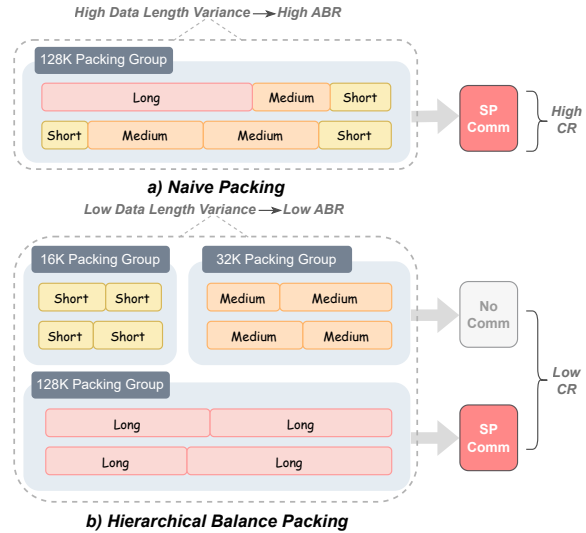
High Data Length Variance → High ABR

128K Packing Group

Long

Medium

Short

Short

Medium

Medium

Short

SP Comm

High CR

a) Naive Packing

Low Data Length Variance → Low ABR

16K Packing Group

Short

Short

Short

Short

32K Packing Group

Medium

Medium

Medium

Medium

No Comm

128K Packing Group

Long

Long

Long

Long

SP Comm

Low CR

b) Hierarchical Balance Packing